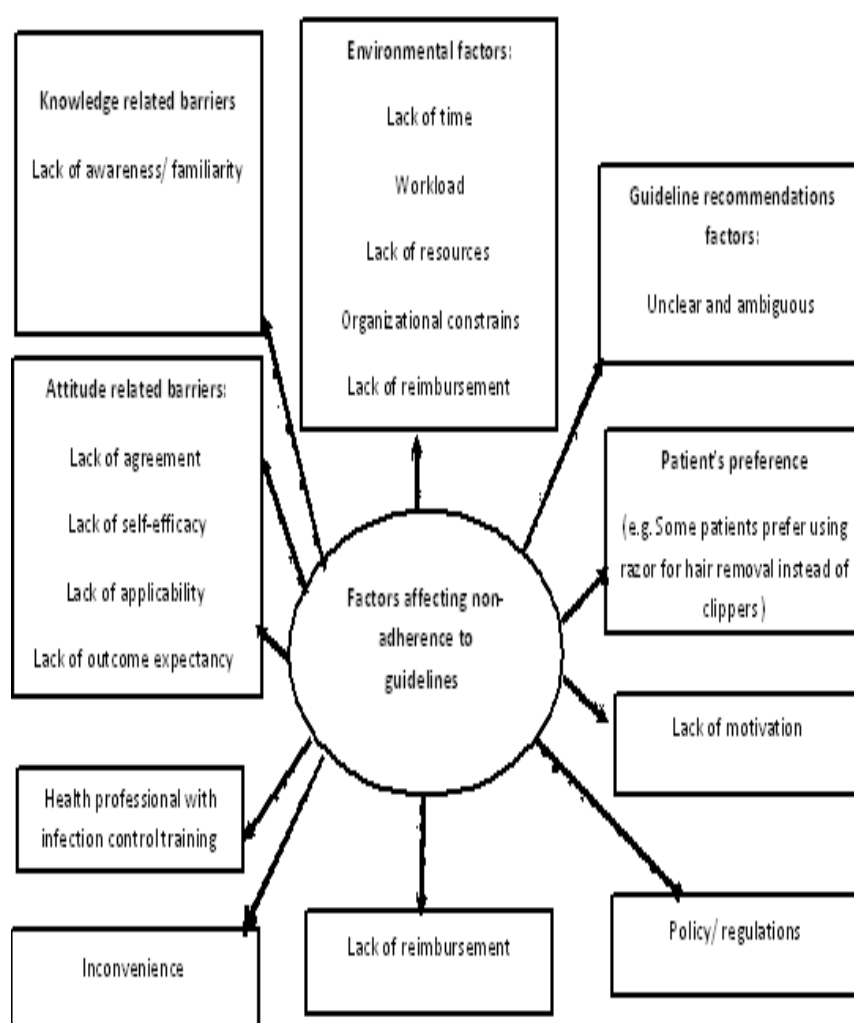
Knowledge related barriers

Lack of awareness/ familiarity

Environmental factors:

Lack of time

Workload

Lack of resources

Organizational constrains

Lack of reimbursement

Guideline recommendations factors:

Unclear and ambiguous

Attitude related barriers:

Lack of agreement

Lack of self-efficacy

Lack of applicability

Lack of outcome expectancy

Patient's preference

(e.g. Some patients prefer using razor for hair removal instead of clippers)

Factors affecting non-adherence to guidelines

Lack of motivation

Health professional with infection control training

Inconvenience

Lack of reimbursement

Policy/ regulations